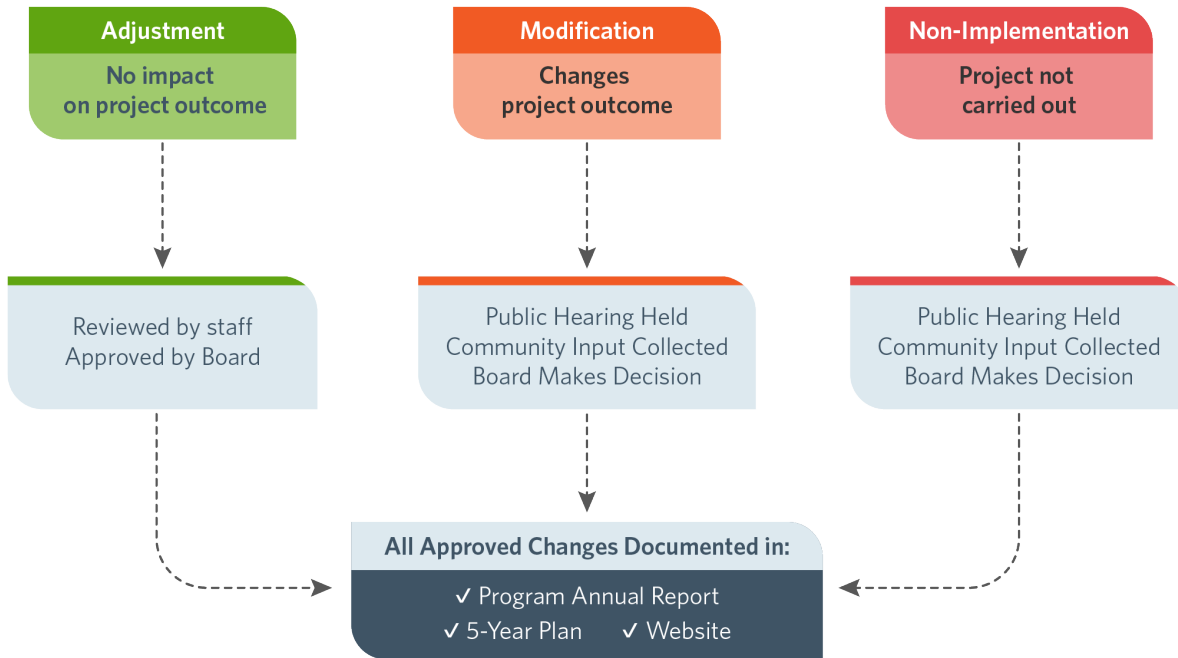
Adjustment
No impact on project outcome

Modification
Changes project outcome

Non-Implementation
Project not carried out

Reviewed by staff
Approved by Board

Public Hearing Held
Community Input Collected
Board Makes Decision

Public Hearing Held
Community Input Collected
Board Makes Decision

All Approved Changes Documented in:
✓ Program Annual Report
✓ 5-Year Plan ✓ Website